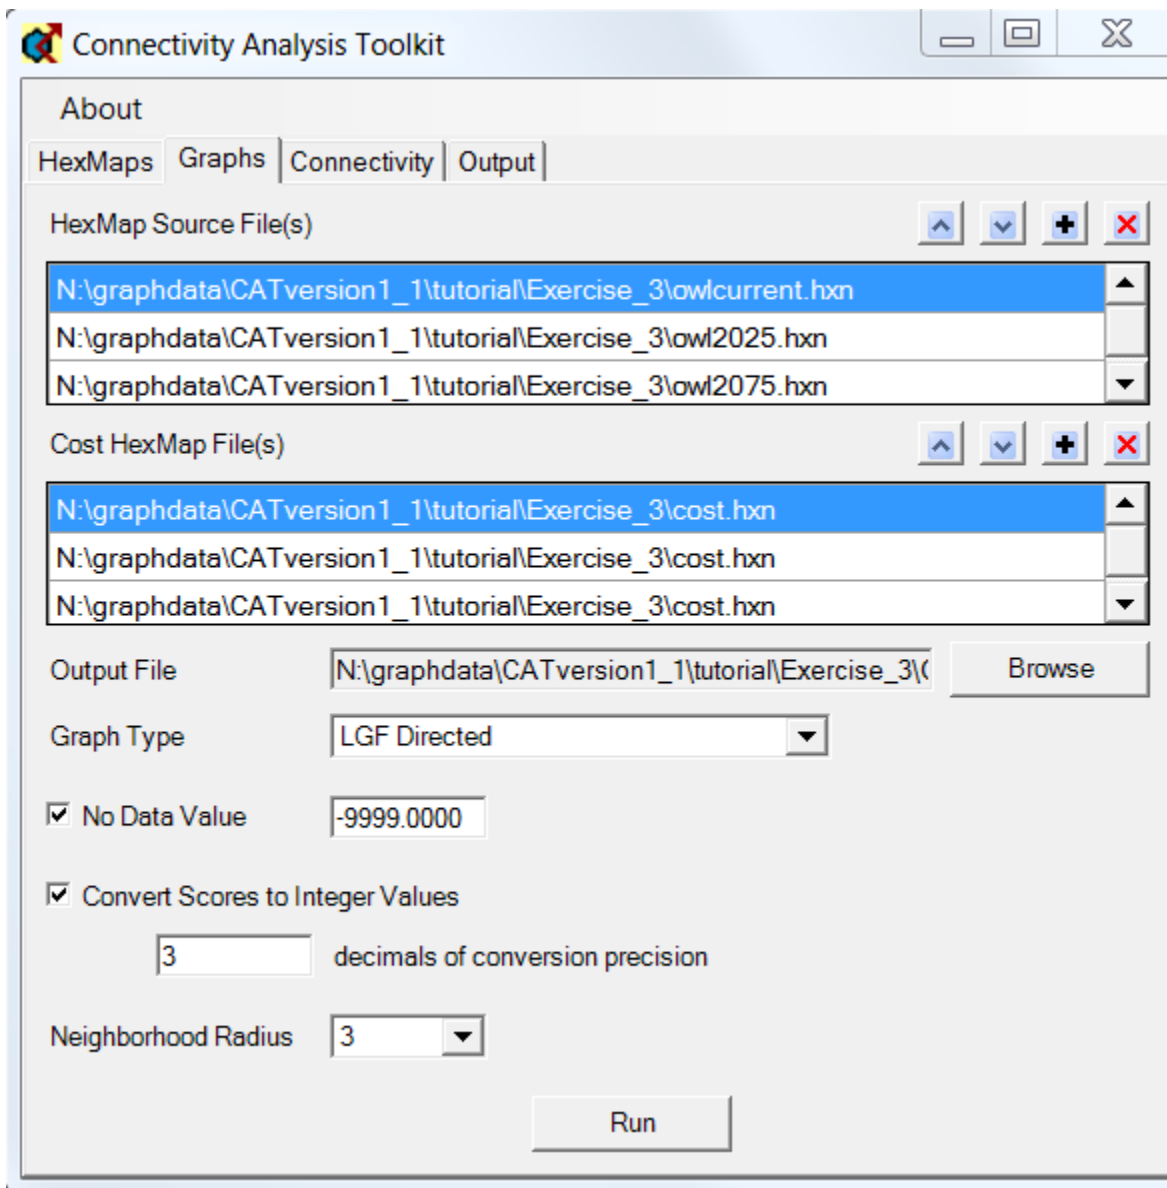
Connectivity Analysis Toolkit

About

HexMaps | Graphs | Connectivity | Output

HexMap Source File(s)

N:\graphdata\CATversion1_1\tutorial\Exercise_3\owlcurrent.hxn
N:\graphdata\CATversion1_1\tutorial\Exercise_3\owl2025.hxn
N:\graphdata\CATversion1_1\tutorial\Exercise_3\owl2075.hxn

Cost HexMap File(s)

N:\graphdata\CATversion1_1\tutorial\Exercise_3\cost.hxn
N:\graphdata\CATversion1_1\tutorial\Exercise_3\cost.hxn
N:\graphdata\CATversion1_1\tutorial\Exercise_3\cost.hxn

Output File N:\graphdata\CATversion1_1\tutorial\Exercise_3\( Browse

Graph Type LGF Directed

No Data Value -9999.0000

Convert Scores to Integer Values

3 decimals of conversion precision

Neighborhood Radius 3

Run